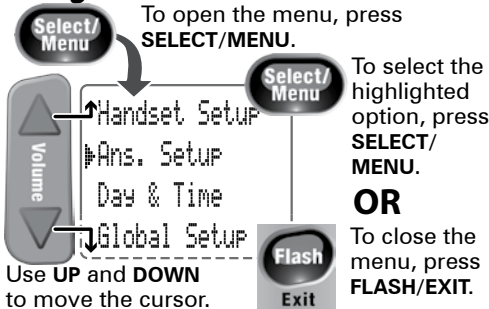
Select/ Menu

To open the menu, press **SELECT/MENU**.

Volume

↑Handset Setup
▶Ans. Setup
Day & Time
↓Global Setup

Select/ Menu

To select the highlighted option, press **SELECT/ MENU**.

**OR**

Flash Exit

To close the menu, press **FLASH/EXIT**.

Use **UP** and **DOWN** to move the cursor.